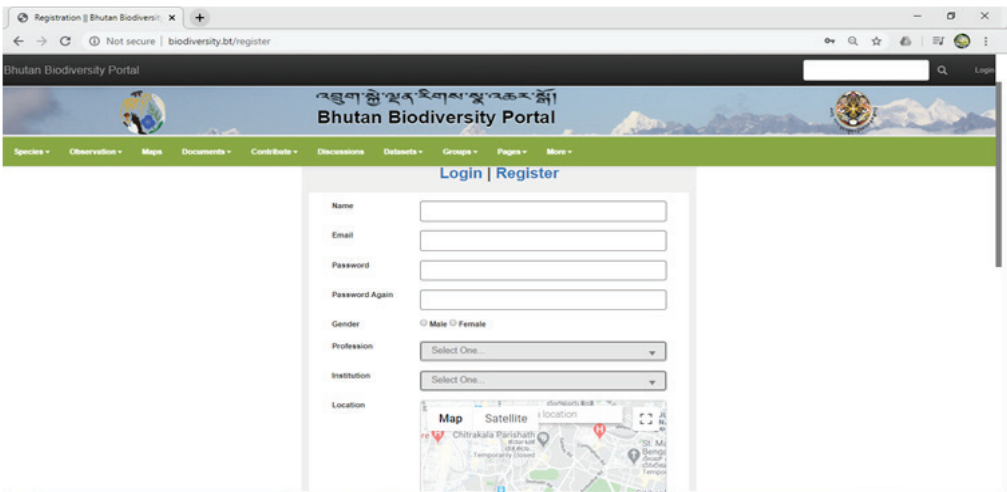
Registration || Bhutan Biodiversit ×
+
Not secure | biodiversity.bt/register

Bhutan Biodiversity Portal
Login

འབྲུག་སྐྱེ་ལྡན་རིགས་སྣ་འཆར་སྒོ།
Bhutan Biodiversity Portal

Species ▾ Observation ▾ Maps Documents ▾ Contribute ▾ Discussions Datasets ▾ Groups ▾ Pages ▾ More ▾

Login | Register

Name

Email

Password

Password Again

Gender
Male Female

Profession
Select One...

Institution
Select One...

Location
Map Satellite
location
Chitrakala Parishath
Temporarily Closed
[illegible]